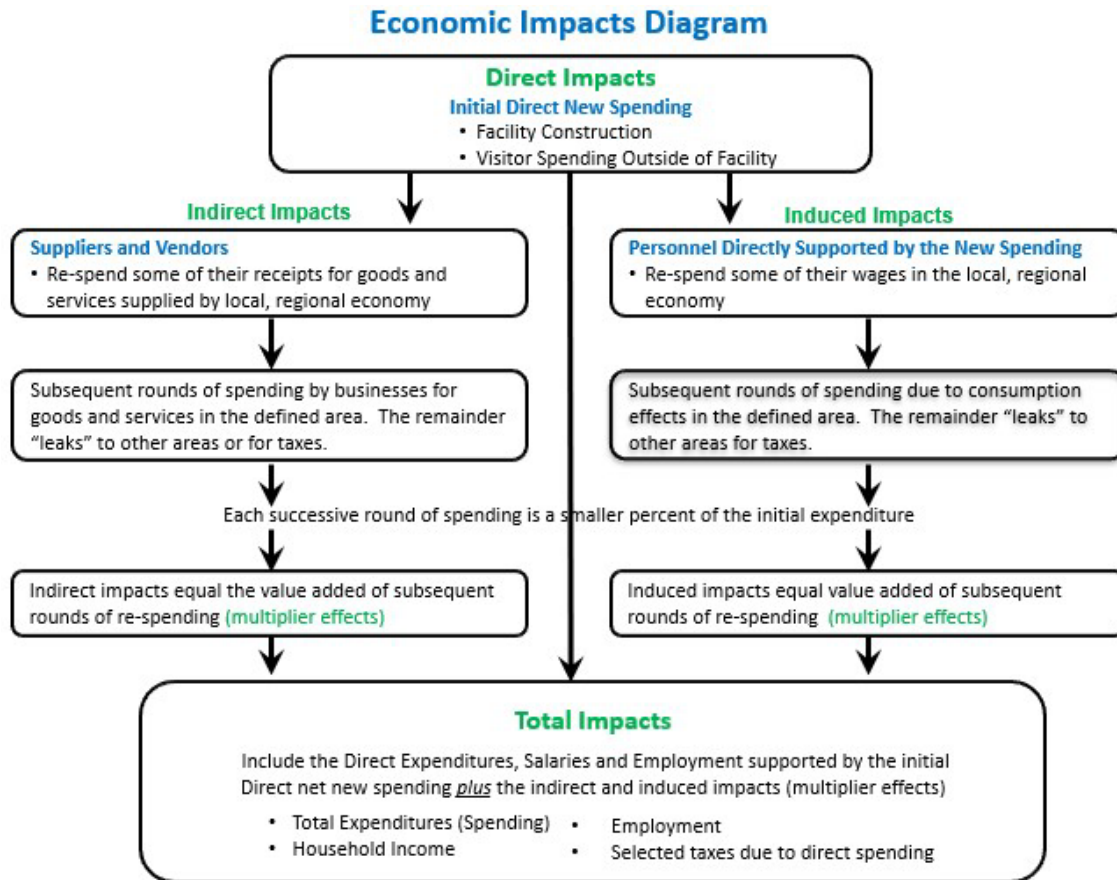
Economic Impacts Diagram

Direct Impacts
Initial Direct New Spending
• Facility Construction
• Visitor Spending Outside of Facility

Indirect Impacts

Suppliers and Vendors
• Re-spend some of their receipts for goods and services supplied by local, regional economy

Subsequent rounds of spending by businesses for goods and services in the defined area. The remainder "leaks" to other areas or for taxes.

Induced Impacts

Personnel Directly Supported by the New Spending
• Re-spend some of their wages in the local, regional economy

Subsequent rounds of spending due to consumption effects in the defined area. The remainder "leaks" to other areas for taxes.

Each successive round of spending is a smaller percent of the initial expenditure

Indirect impacts equal the value added of subsequent rounds of re-spending (multiplier effects)

Induced impacts equal value added of subsequent rounds of re-spending (multiplier effects)

Total Impacts

Include the Direct Expenditures, Salaries and Employment supported by the initial Direct net new spending *plus* the indirect and induced impacts (multiplier effects)

• Total Expenditures (Spending)
• Household Income
• Employment
• Selected taxes due to direct spending